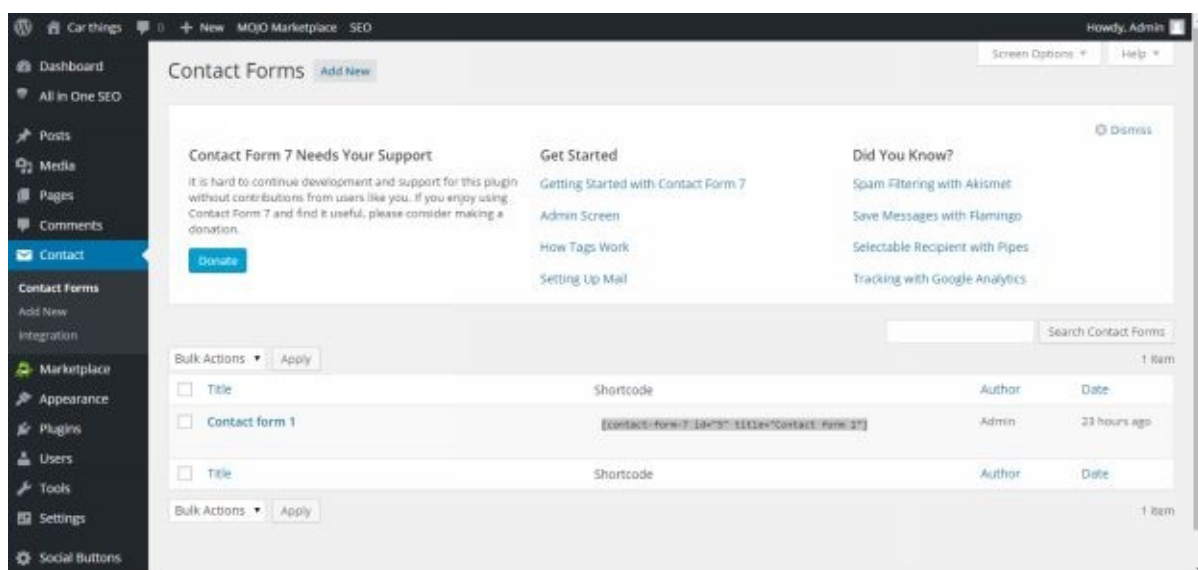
Car things 0 + New MOJO Marketplace SEO Howdy, Admin

Dashboard
All in One SEO
Posts
Media
Pages
Comments
Contact
Contact Forms
Add New
Integration
Marketplace
Appearance
Plugins
Users
Tools
Settings
Social Buttons

Contact Forms Add New

Screen Options ▾ Help ▾

Dismiss

Contact Form 7 Needs Your Support

It is hard to continue development and support for this plugin without contributions from users like you. If you enjoy using Contact Form 7 and find it useful, please consider making a donation.

Donate

Get Started

Getting Started with Contact Form 7

Admin Screen

How Tags Work

Setting Up Mail

Did You Know?

Spam Filtering with Akismet

Save Messages with Flamingo

Selectable Recipient with Pipes

Tracking with Google Analytics

Search Contact Forms

Bulk Actions ▾ Apply 1 item

| | Title | Shortcode | Author | Date |
|---|---|---|---|---|
| | Contact form 1 | [contact-form-7 id="5" title="Contact form 1"] | Admin | 23 hours ago |
| | Title | Shortcode | Author | Date |

Bulk Actions ▾ Apply 1 item